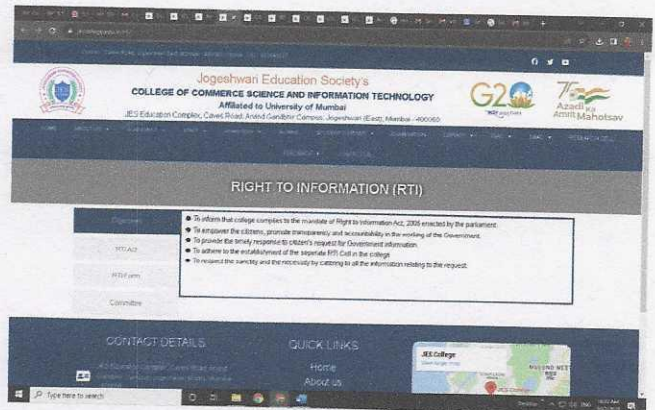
Jogeshwari Education Society's
COLLEGE OF COMMERCE SCIENCE AND INFORMATION TECHNOLOGY
Affiliated to University of Mumbai
JES Education Complex, Caves Road, Anand Gandhbir Compus, Jogeshwari (East), Mumbai - 400060

G20

Azadi Ka Amrit Mahotsav

RIGHT TO INFORMATION (RTI)

Objectives

RTI Act

RTI Form

Committee

● To inform that college complies to the mandate of Right to Information Act, 2005 enacted by the parliament.
● To empower the citizens, promote transparency and accountability in the working of the Government.
● To provide the timely response to citizen's request for Government information.
● To adhere to the establishment of the seperate RTI Cell in the college.
● To respect the sanctity and the necessity by catering to all the information relating to the request.

CONTACT DETAILS

QUICK LINKS

Home

About us

JES College

Type here to search